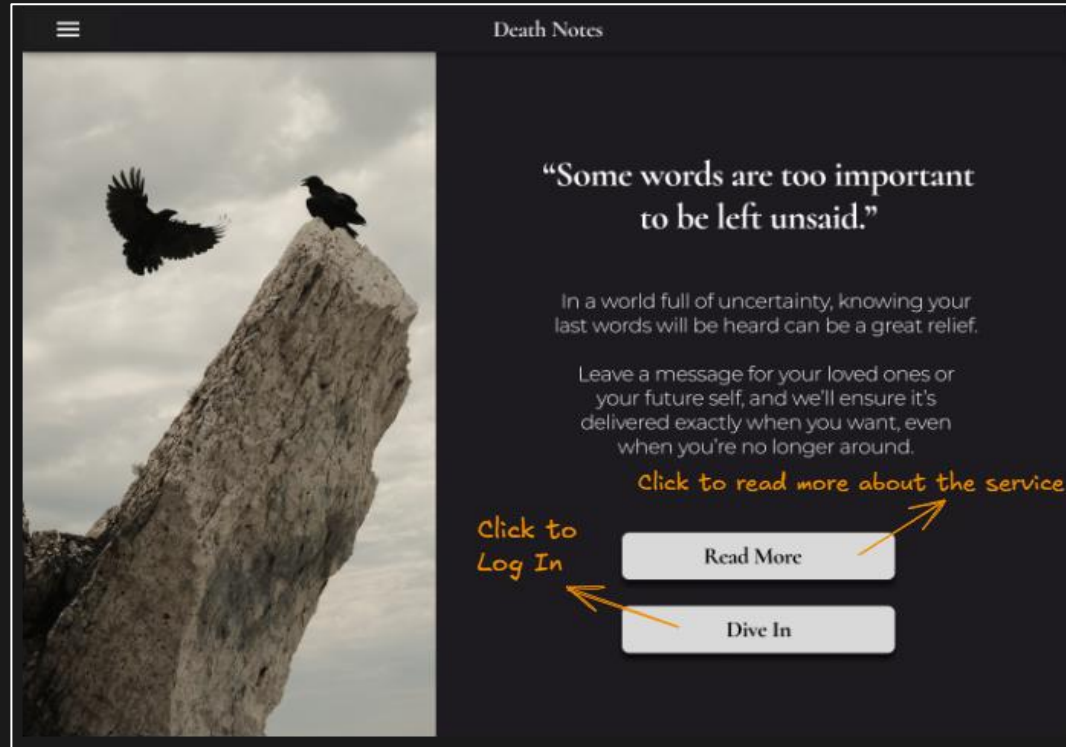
Death Notes

"Some words are too important to be left unsaid."

In a world full of uncertainty, knowing your last words will be heard can be a great relief.

Leave a message for your loved ones or your future self, and we'll ensure it's delivered exactly when you want, even when you're no longer around.

Click to read more about the service

Click to Log In

Read More

Dive In